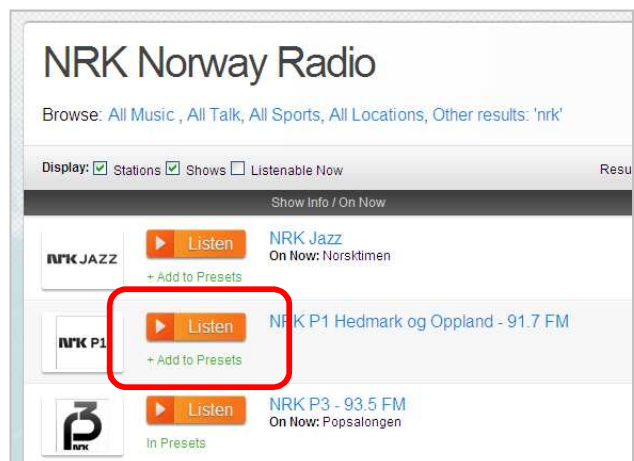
NRK Norway Radio

Browse: All Music , All Talk, All Sports, All Locations, Other results: 'nrk'

Display: ☑ Stations ☑ Shows ☐ Listenable Now

Resu

Show Info / On Now

NRK JAZZ

Listen

+ Add to Presets

NRK Jazz

On Now: Norsktimen

NRK P1

Listen

+ Add to Presets

NRK P1 Hedmark og Oppland - 91.7 FM

P3 NRK

Listen

In Presets

NRK P3 - 93.5 FM

On Now: Popsalongen